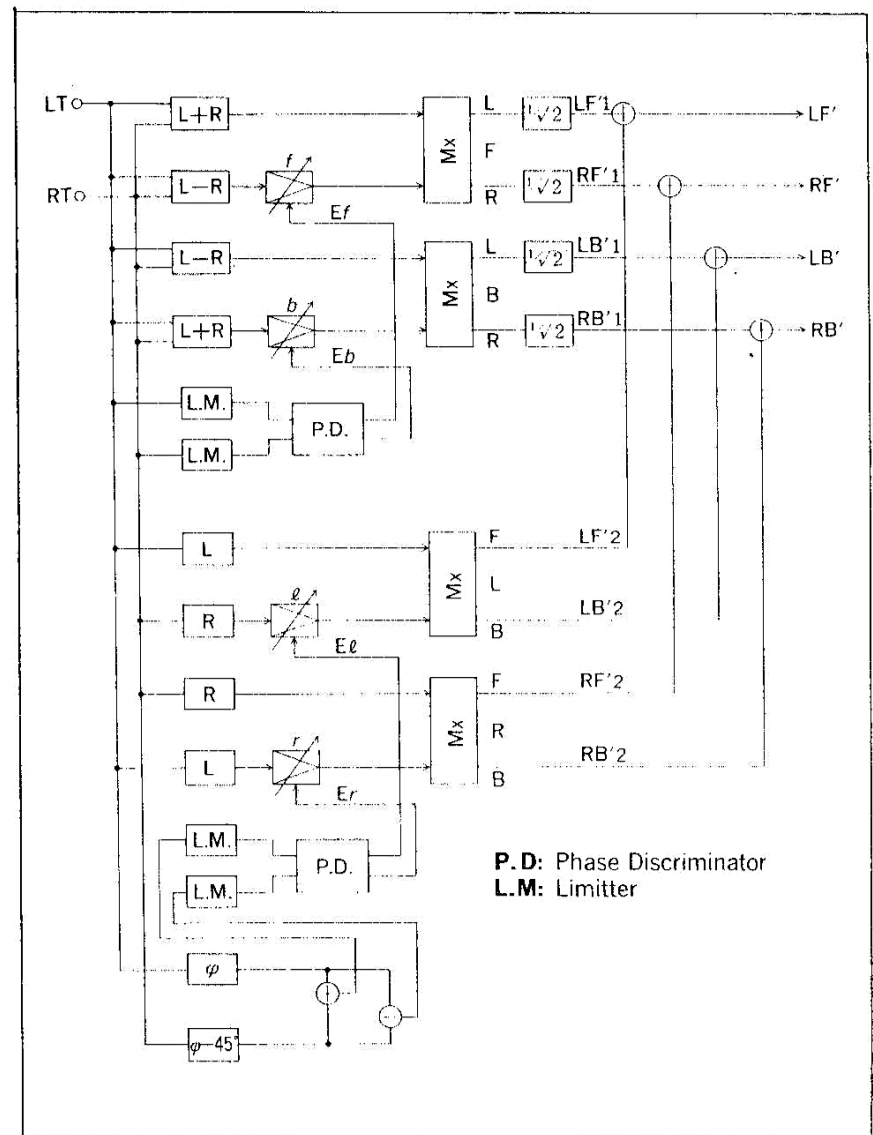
LT
RT
L+R
L−R
L−R
L+R
$f$
E$f$
$b$
E$b$
Mx
L
F
R
Mx
L
B
R
$1/\sqrt{2}$ LF'1
$1/\sqrt{2}$ RF'1
$1/\sqrt{2}$ LB'1
$1/\sqrt{2}$ RB'1
LF'
RF'
LB'
RB'
L.M.
L.M.
P.D.
L
R
$\ell$
E$\ell$
Mx
F
L
B
LF'2
LB'2
R
L
$r$
E$r$
Mx
F
R
B
RF'2
RB'2
L.M.
L.M.
P.D.
$\varphi$
$\varphi-45°$

P.D: Phase Discriminator
L.M: Limitter